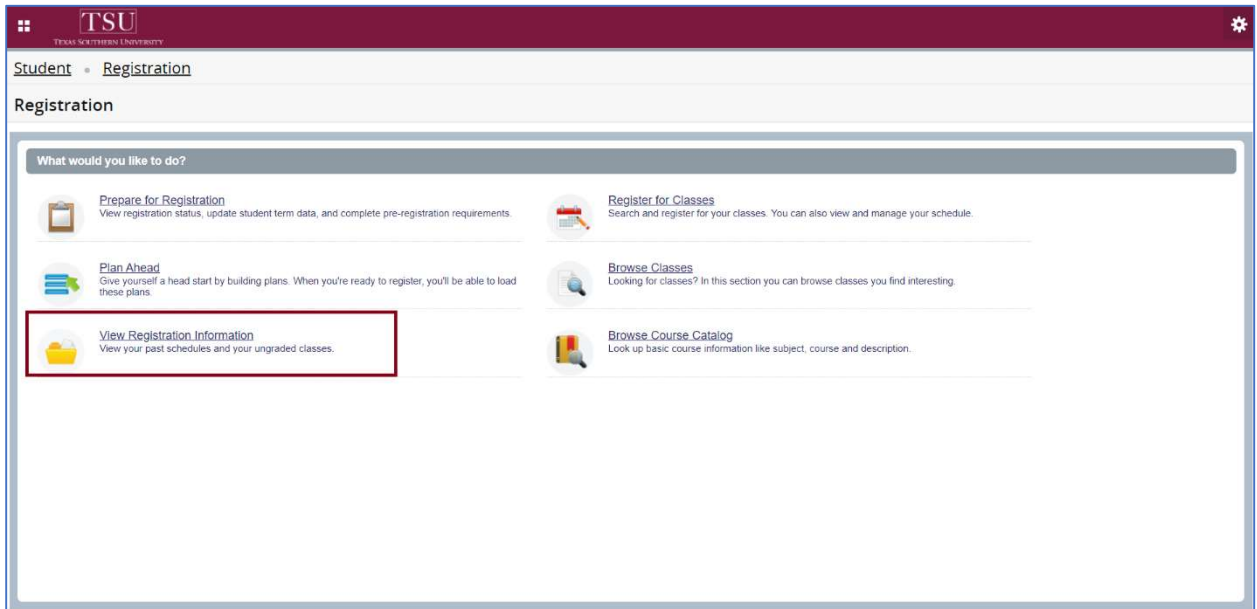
TSU
TEXAS SOUTHERN UNIVERSITY

Student • Registration

Registration

What would you like to do?

Prepare for Registration
View registration status, update student term data, and complete pre-registration requirements.

Register for Classes
Search and register for your classes. You can also view and manage your schedule.

Plan Ahead
Give yourself a head start by building plans. When you're ready to register, you'll be able to load these plans.

Browse Classes
Looking for classes? In this section you can browse classes you find interesting.

View Registration Information
View your past schedules and your ungraded classes.

Browse Course Catalog
Look up basic course information like subject, course and description.